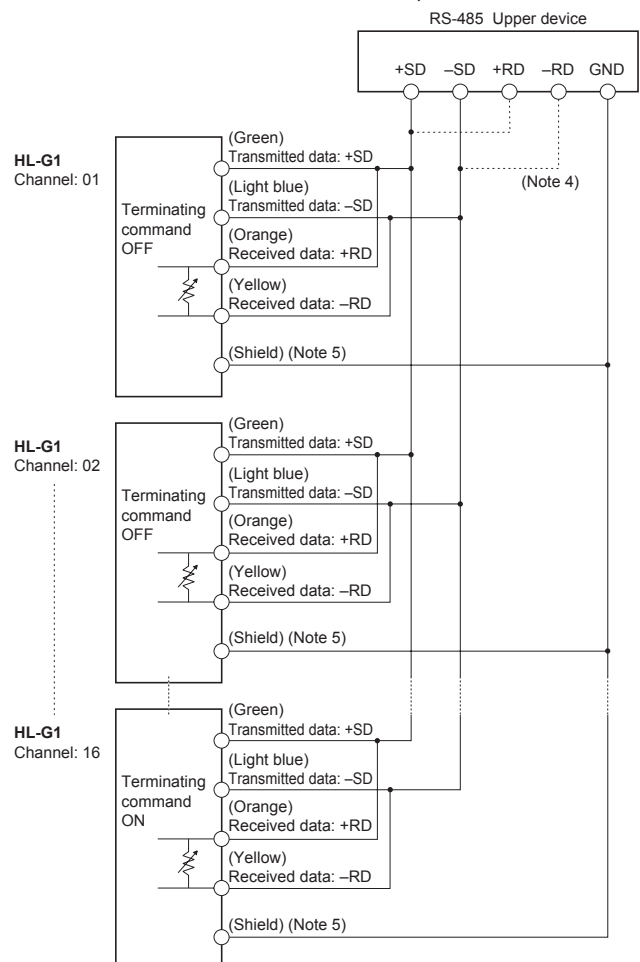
RS-485 Upper device

+SD –SD +RD –RD GND

HL-G1
Channel: 01

Terminating command OFF

(Green)
Transmitted data: +SD
(Light blue)
Transmitted data: –SD
(Orange)
Received data: +RD
(Yellow)
Received data: –RD
(Shield) (Note 5)

(Note 4)

HL-G1
Channel: 02

Terminating command OFF

(Green)
Transmitted data: +SD
(Light blue)
Transmitted data: –SD
(Orange)
Received data: +RD
(Yellow)
Received data: –RD
(Shield) (Note 5)

HL-G1
Channel: 16

Terminating command ON

(Green)
Transmitted data: +SD
(Light blue)
Transmitted data: –SD
(Orange)
Received data: +RD
(Yellow)
Received data: –RD
(Shield) (Note 5)